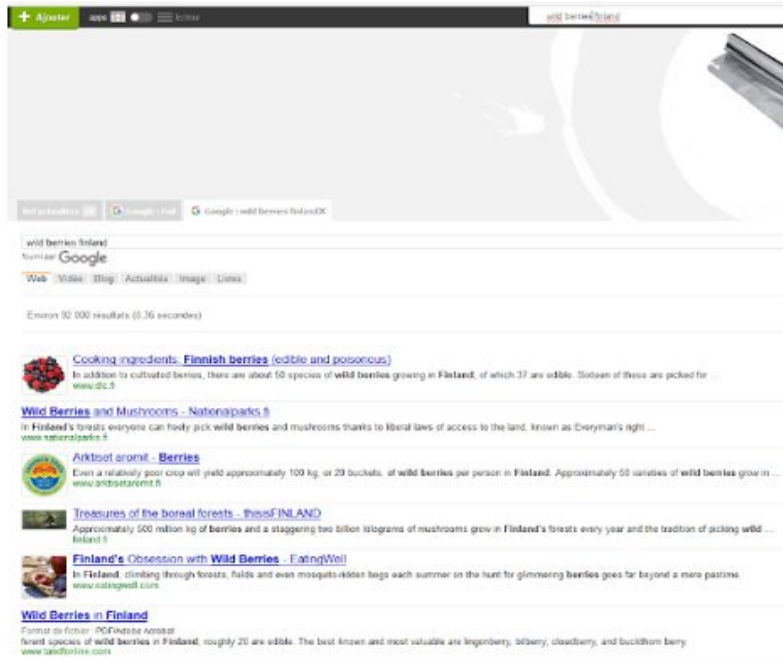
+ Ajouter apps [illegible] lecteur

wild berries finland

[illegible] Google : Fuel Google : wild berries finlandX

wild berries finland

fourni par Google

Web Vidéo Blog Actualités Image Livres

Environ 92 000 résultats (0,36 secondes)

Cooking ingredients: Finnish berries (edible and poisonous)
In addition to cultivated berries, there are about 50 species of wild berries growing in Finland, of which 37 are edible. Sixteen of these are picked for ...
www.dlc.fi

Wild Berries and Mushrooms - Nationalparks.fi
In Finland's forests everyone can freely pick wild berries and mushrooms thanks to liberal laws of access to the land, known as Everyman's right ...
www.nationalparks.fi

Arktiset aromit - Berries
Even a relatively poor crop will yield approximately 100 kg, or 20 buckets, of wild berries per person in Finland. Approximately 50 varieties of wild berries grow in ...
www.arktisetaromit.fi

Treasures of the boreal forests - thisisFINLAND
Approximately 500 million kg of berries and a staggering two billion kilograms of mushrooms grow in Finland's forests every year and the tradition of picking wild ...
finland.fi

Finland's Obsession with Wild Berries - EatingWell
In Finland, climbing through forests, fields and even mosquito-ridden bogs each summer on the hunt for glimmering berries goes far beyond a mere pastime.
www.eatingwell.com

Wild Berries in Finland
Format de fichier : PDF/Adobe Acrobat
ferent species of wild berries in Finland, roughly 20 are edible. The best known and most valuable are lingonberry, bilberry, cloudberry, and buckthorn berry.
www.landforline.com